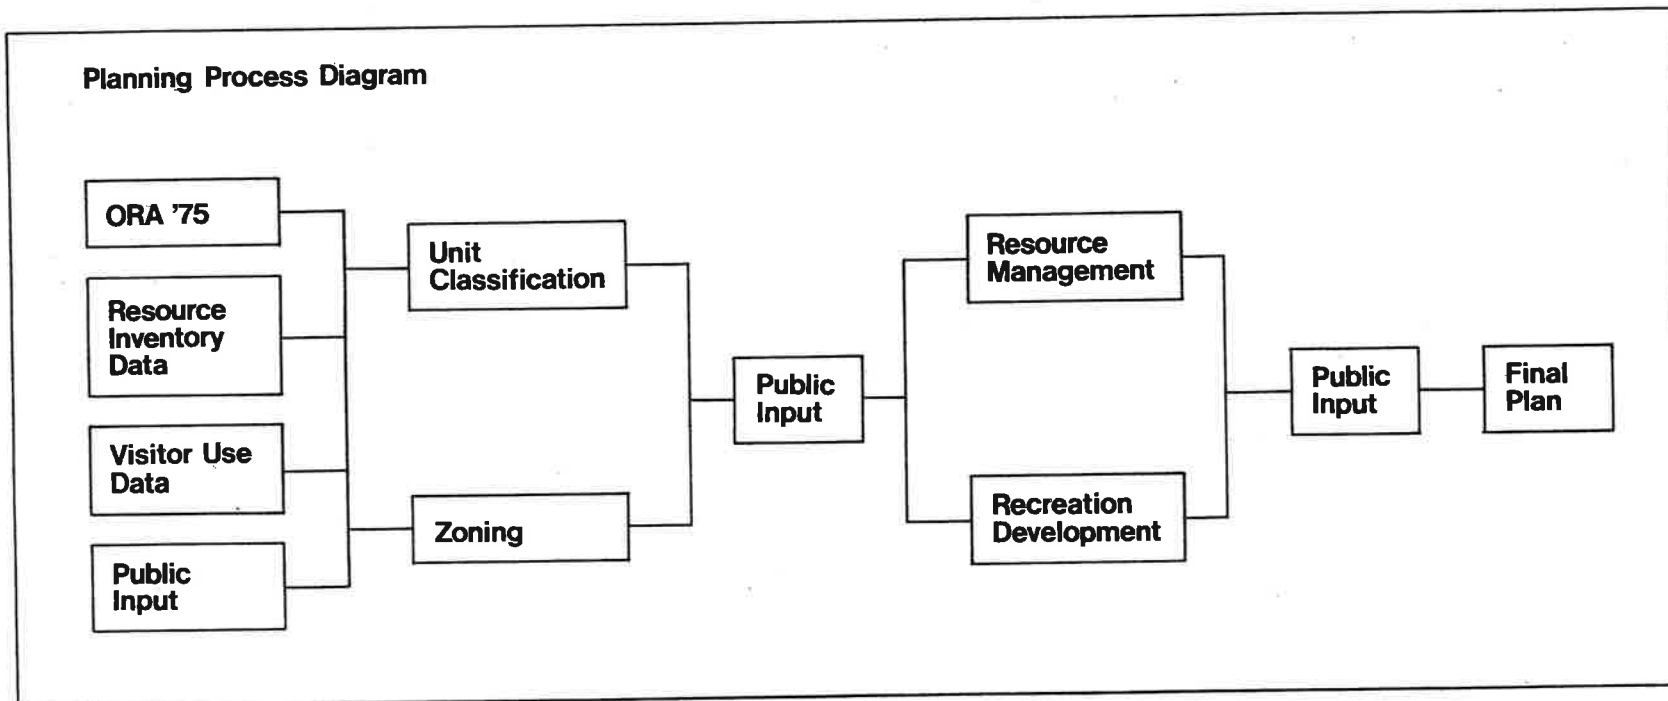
Planning Process Diagram

ORA '75

Resource Inventory Data

Visitor Use Data

Public Input

Unit Classification

Zoning

Public Input

Resource Management

Recreation Development

Public Input

Final Plan